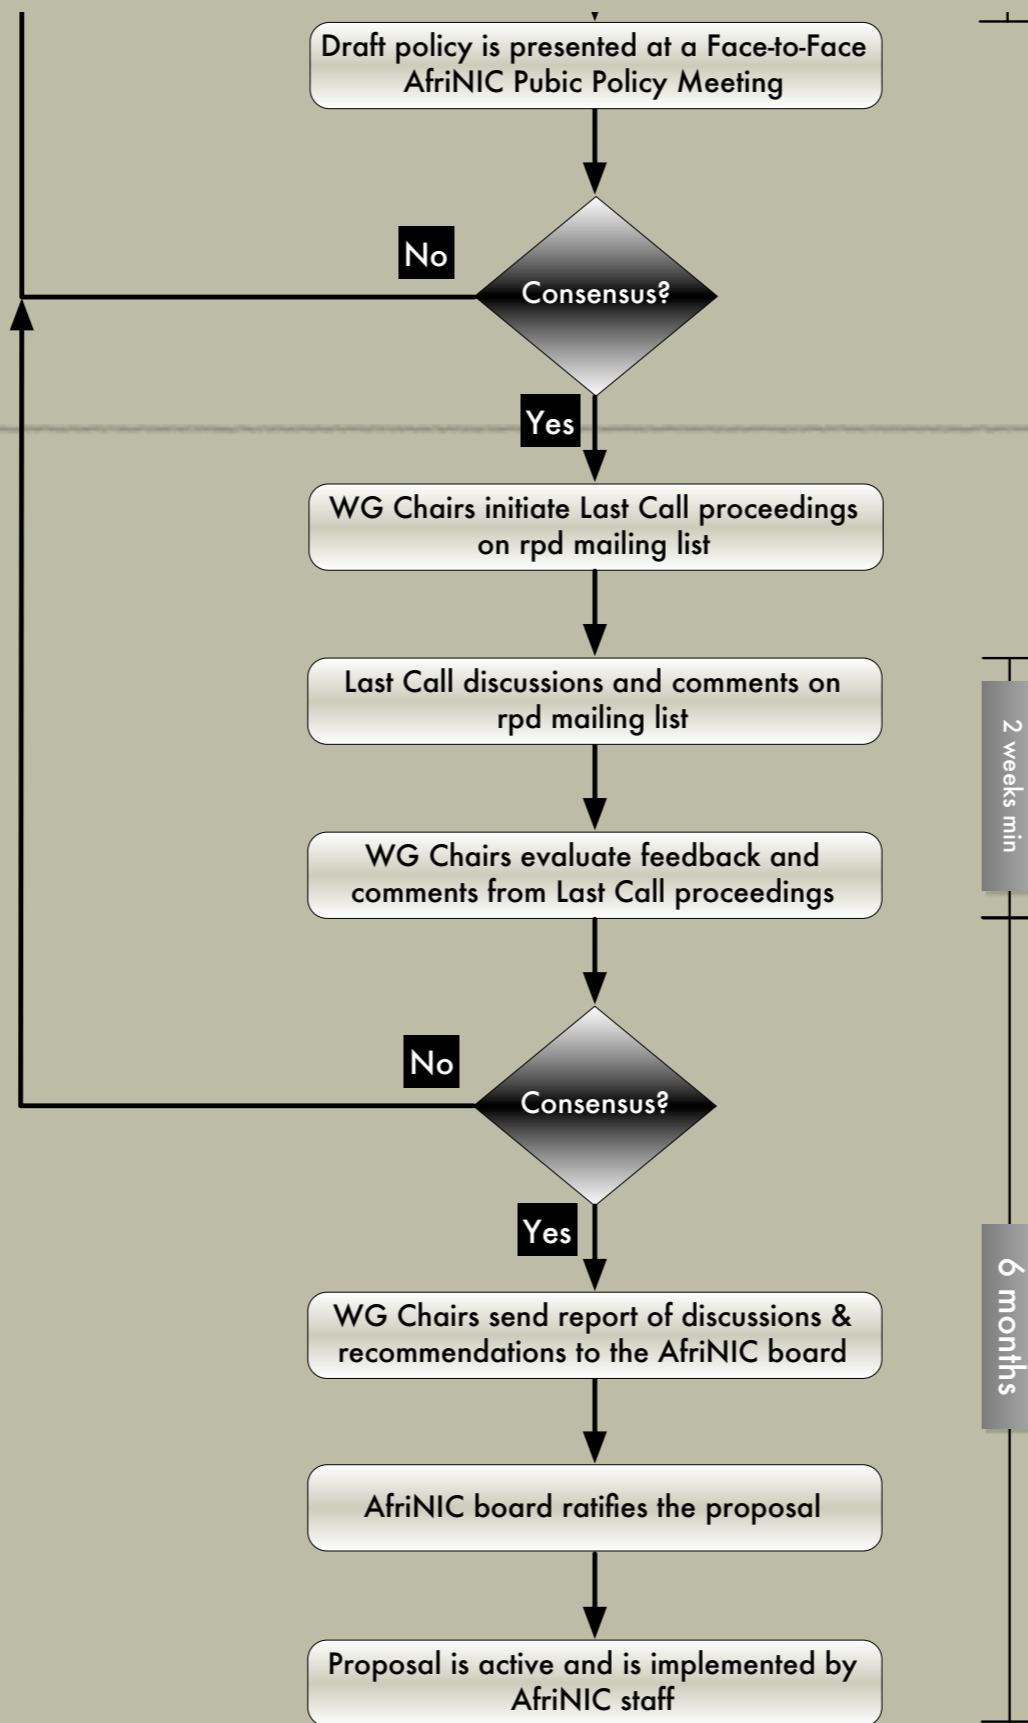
Draft policy is presented at a Face-to-Face AfriNIC Pubic Policy Meeting

No

Consensus?

Yes

WG Chairs initiate Last Call proceedings on rpd mailing list

Last Call discussions and comments on rpd mailing list

2 weeks min

WG Chairs evaluate feedback and comments from Last Call proceedings

No

Consensus?

Yes

WG Chairs send report of discussions & recommendations to the AfriNIC board

6 months

AfriNIC board ratifies the proposal

Proposal is active and is implemented by AfriNIC staff